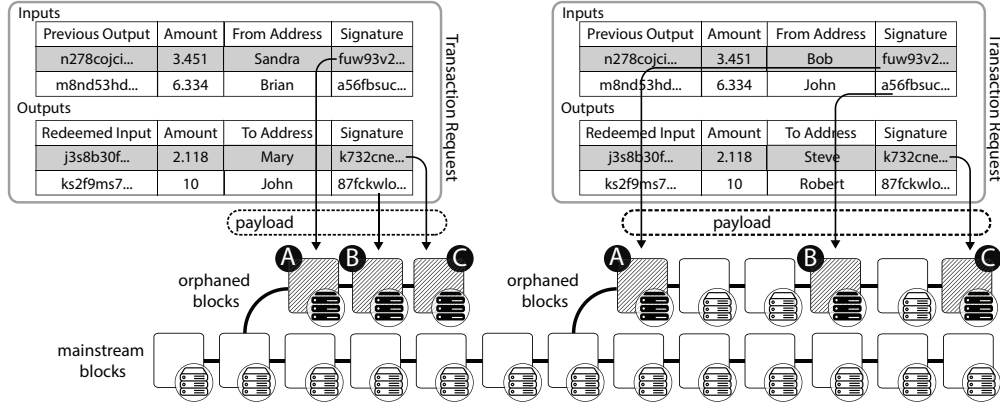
Inputs

| Previous Output | Amount | From Address | Signature |
|---|---|---|---|
| n278cojci... | 3.451 | Sandra | fuw93v2... |
| m8nd53hd... | 6.334 | Brian | a56fbsuc... |

Outputs

| Redeemed Input | Amount | To Address | Signature |
|---|---|---|---|
| j3s8b30f... | 2.118 | Mary | k732cne... |
| ks2f9ms7... | 10 | John | 87fckwlo... |

Transaction Request

payload

A B C

orphaned blocks

mainstream blocks

Inputs

| Previous Output | Amount | From Address | Signature |
|---|---|---|---|
| n278cojci... | 3.451 | Bob | fuw93v2... |
| m8nd53hd... | 6.334 | John | a56fbsuc... |

Outputs

| Redeemed Input | Amount | To Address | Signature |
|---|---|---|---|
| j3s8b30f... | 2.118 | Steve | k732cne... |
| ks2f9ms7... | 10 | Robert | 87fckwlo... |

Transaction Request

payload

A B C

orphaned blocks